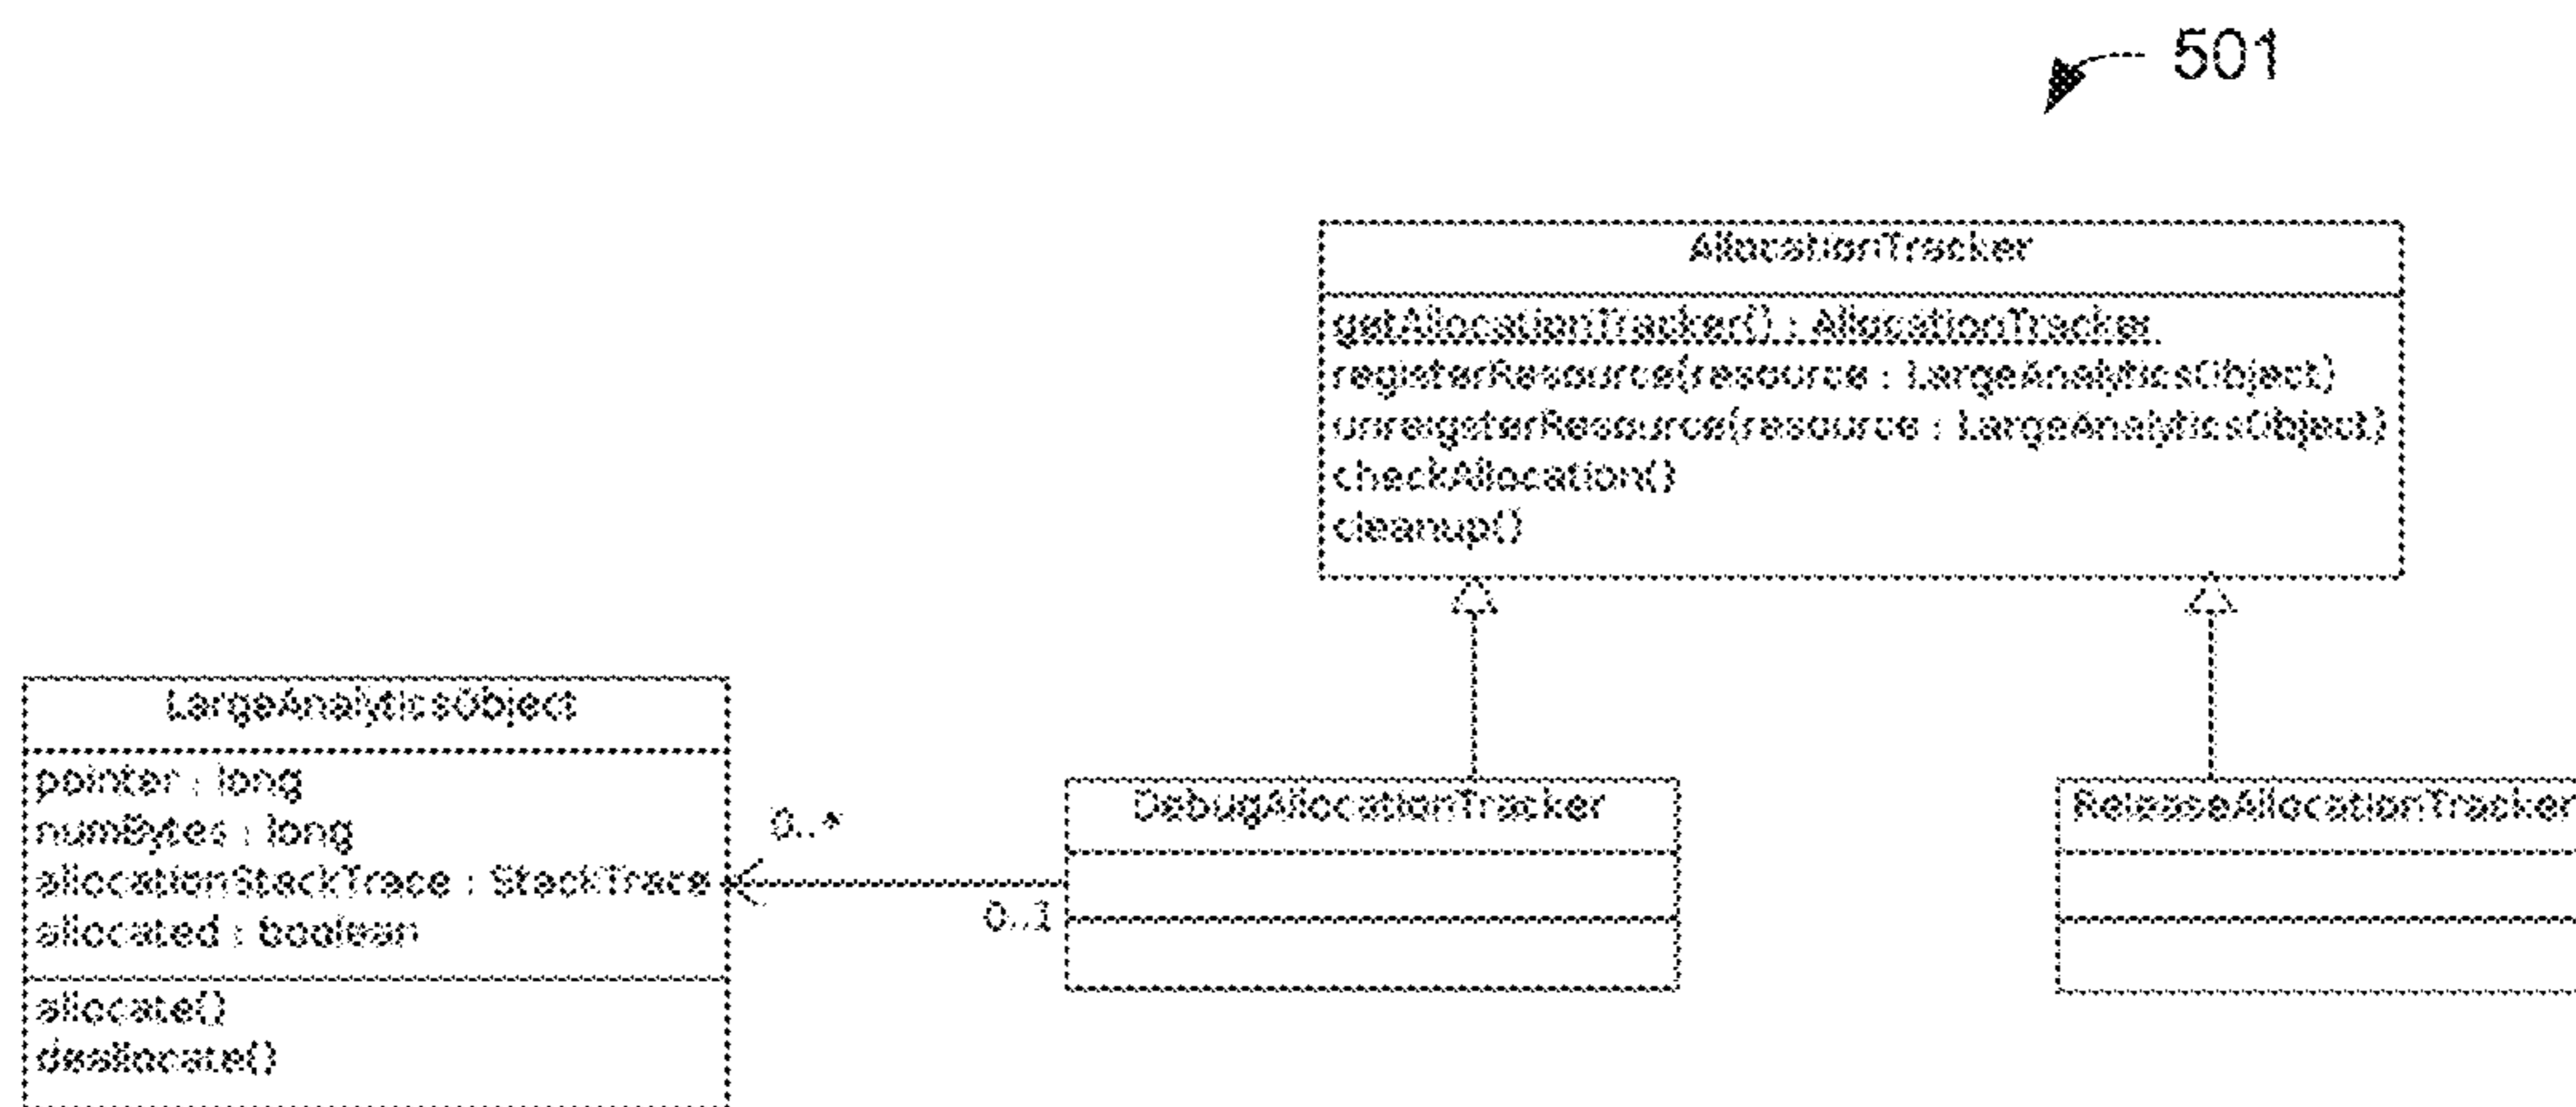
501

AllocationTracker

getAllocationTracker() : AllocationTracker
registerResource(resource : LargeAnalyticsObject)
unreigsterResource(resource : LargeAnalyticsObject)
checkAllocation()
cleanup()

LargeAnalyticsObject

pointer : long
numBytes : long
allocationStackTrace : StackTrace
allocated : boolean

allocate()
deallocate()

0..*

0..1

DebugAllocationTracker

ReleaseAllocationTracker